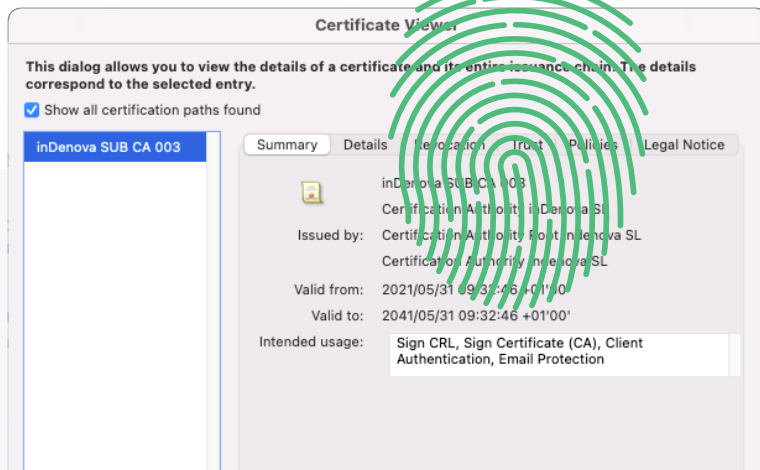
Certificate Viewer

This dialog allows you to view the details of a certificate and its entire issuance chain. The details correspond to the selected entry.

Show all certification paths found

inDenova SUB CA 003

Summary | Details | Revocation | Trust | Policies | Legal Notice

inDenova SUB CA 003

Certification Authority inDenova SL

Issued by: Certification Authority Root inDenova SL

Certification Authority inDenova SL

Valid from: 2021/05/31 09:32:46 +01'00'

Valid to: 2041/05/31 09:32:46 +01'00'

Intended usage: Sign CRL, Sign Certificate (CA), Client Authentication, Email Protection